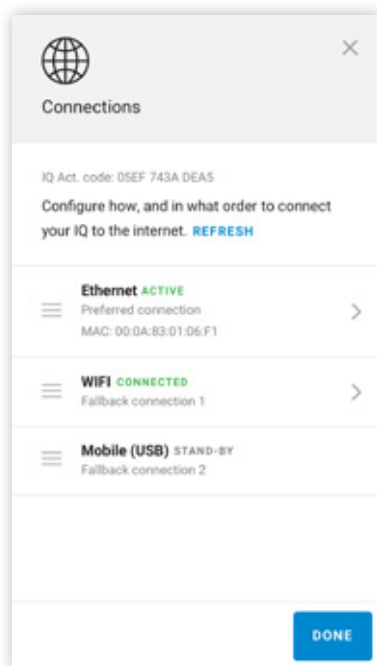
Connections

IQ Act. code: 05EF 743A DEA5

Configure how, and in what order to connect your IQ to the internet. REFRESH

Ethernet ACTIVE
Preferred connection
MAC: 00:0A:83:01:06:F1

WIFI CONNECTED
Fallback connection 1

Mobile (USB) STAND-BY
Fallback connection 2

DONE